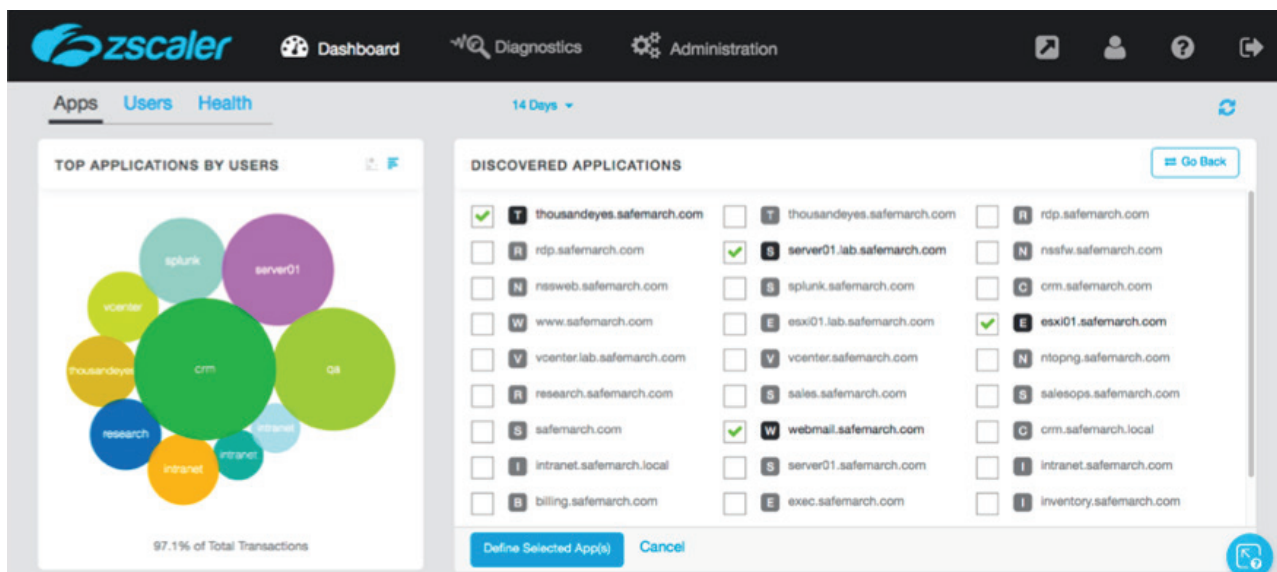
zscaler Dashboard Diagnostics Administration

Apps Users Health

14 Days

TOP APPLICATIONS BY USERS

splunk server01 vcenter thousandeyes crm qa research intranet intranet intranet

97.1% of Total Transactions

DISCOVERED APPLICATIONS

Go Back

| | | |
|---|---|---|
| T thousandeyes.safemarch.com | T thousandeyes.safemarch.com | R rdp.safemarch.com |
| R rdp.safemarch.com | S server01.lab.safemarch.com | N nssfw.safemarch.com |
| N nssweb.safemarch.com | S splunk.safemarch.com | C crm.safemarch.com |
| W www.safemarch.com | E esxi01.lab.safemarch.com | E esxi01.safemarch.com |
| V vcenter.lab.safemarch.com | V vcenter.safemarch.com | N ntopng.safemarch.com |
| R research.safemarch.com | S sales.safemarch.com | S salesops.safemarch.com |
| S safemarch.com | W webmail.safemarch.com | C crm.safemarch.local |
| I intranet.safemarch.local | S server01.safemarch.com | I intranet.safemarch.com |
| B billing.safemarch.com | E exec.safemarch.com | I inventory.safemarch.com |

Define Selected App(s) Cancel